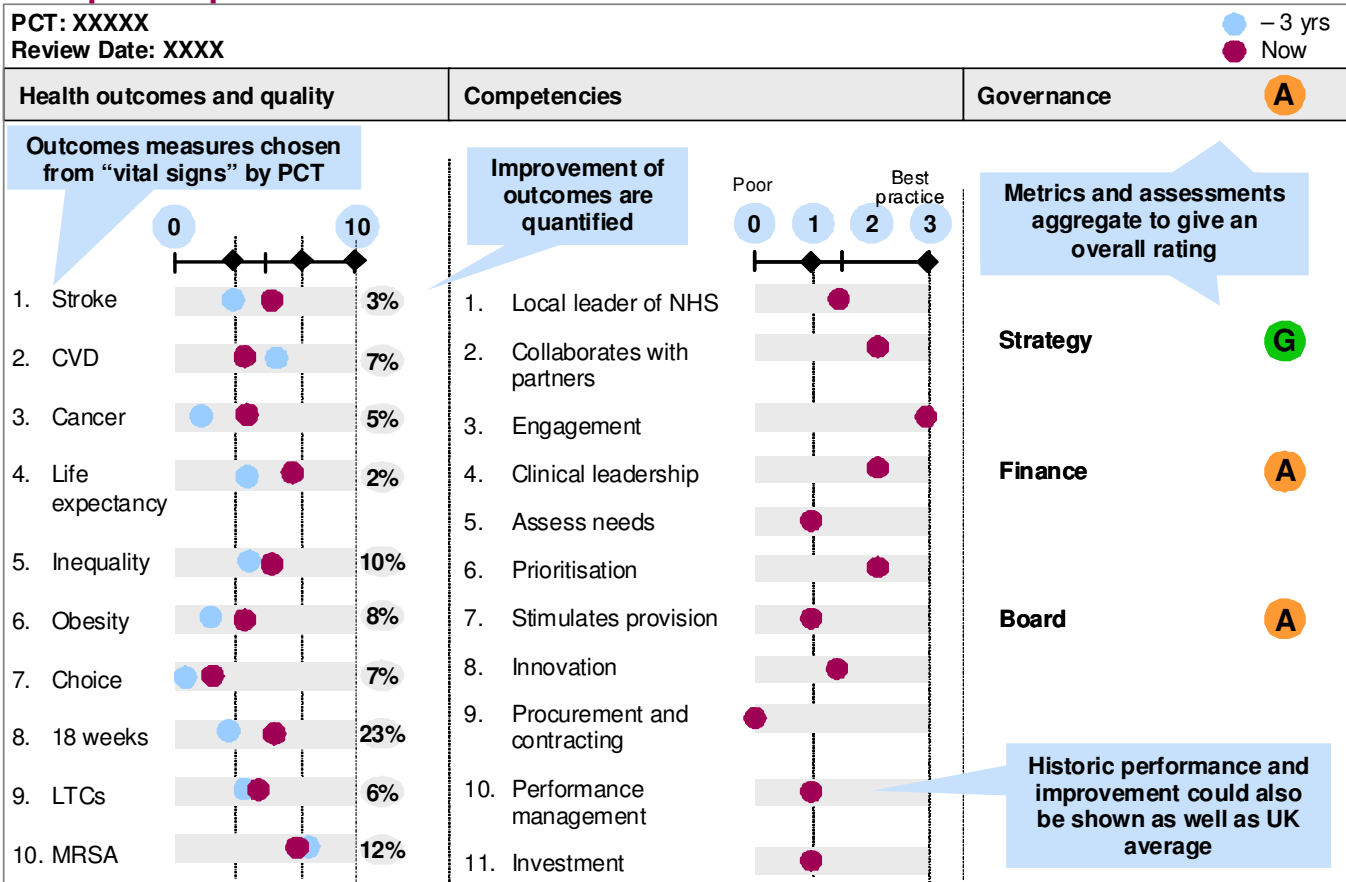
PCT: XXXXX
Review Date: XXXX

– 3 yrs
Now

| Health outcomes and quality | Competencies | Governance A |
|---|---|---|

Outcomes measures chosen from "vital signs" by PCT

0 10

1. Stroke 3%
2. CVD 7%
3. Cancer 5%
4. Life expectancy 2%
5. Inequality 10%
6. Obesity 8%
7. Choice 7%
8. 18 weeks 23%
9. LTCs 6%
10. MRSA 12%

Improvement of outcomes are quantified

Poor
Best practice
0 1 2 3

1. Local leader of NHS
2. Collaborates with partners
3. Engagement
4. Clinical leadership
5. Assess needs
6. Prioritisation
7. Stimulates provision
8. Innovation
9. Procurement and contracting
10. Performance management
11. Investment

Metrics and assessments aggregate to give an overall rating

Strategy G

Finance A

Board A

Historic performance and improvement could also be shown as well as UK average